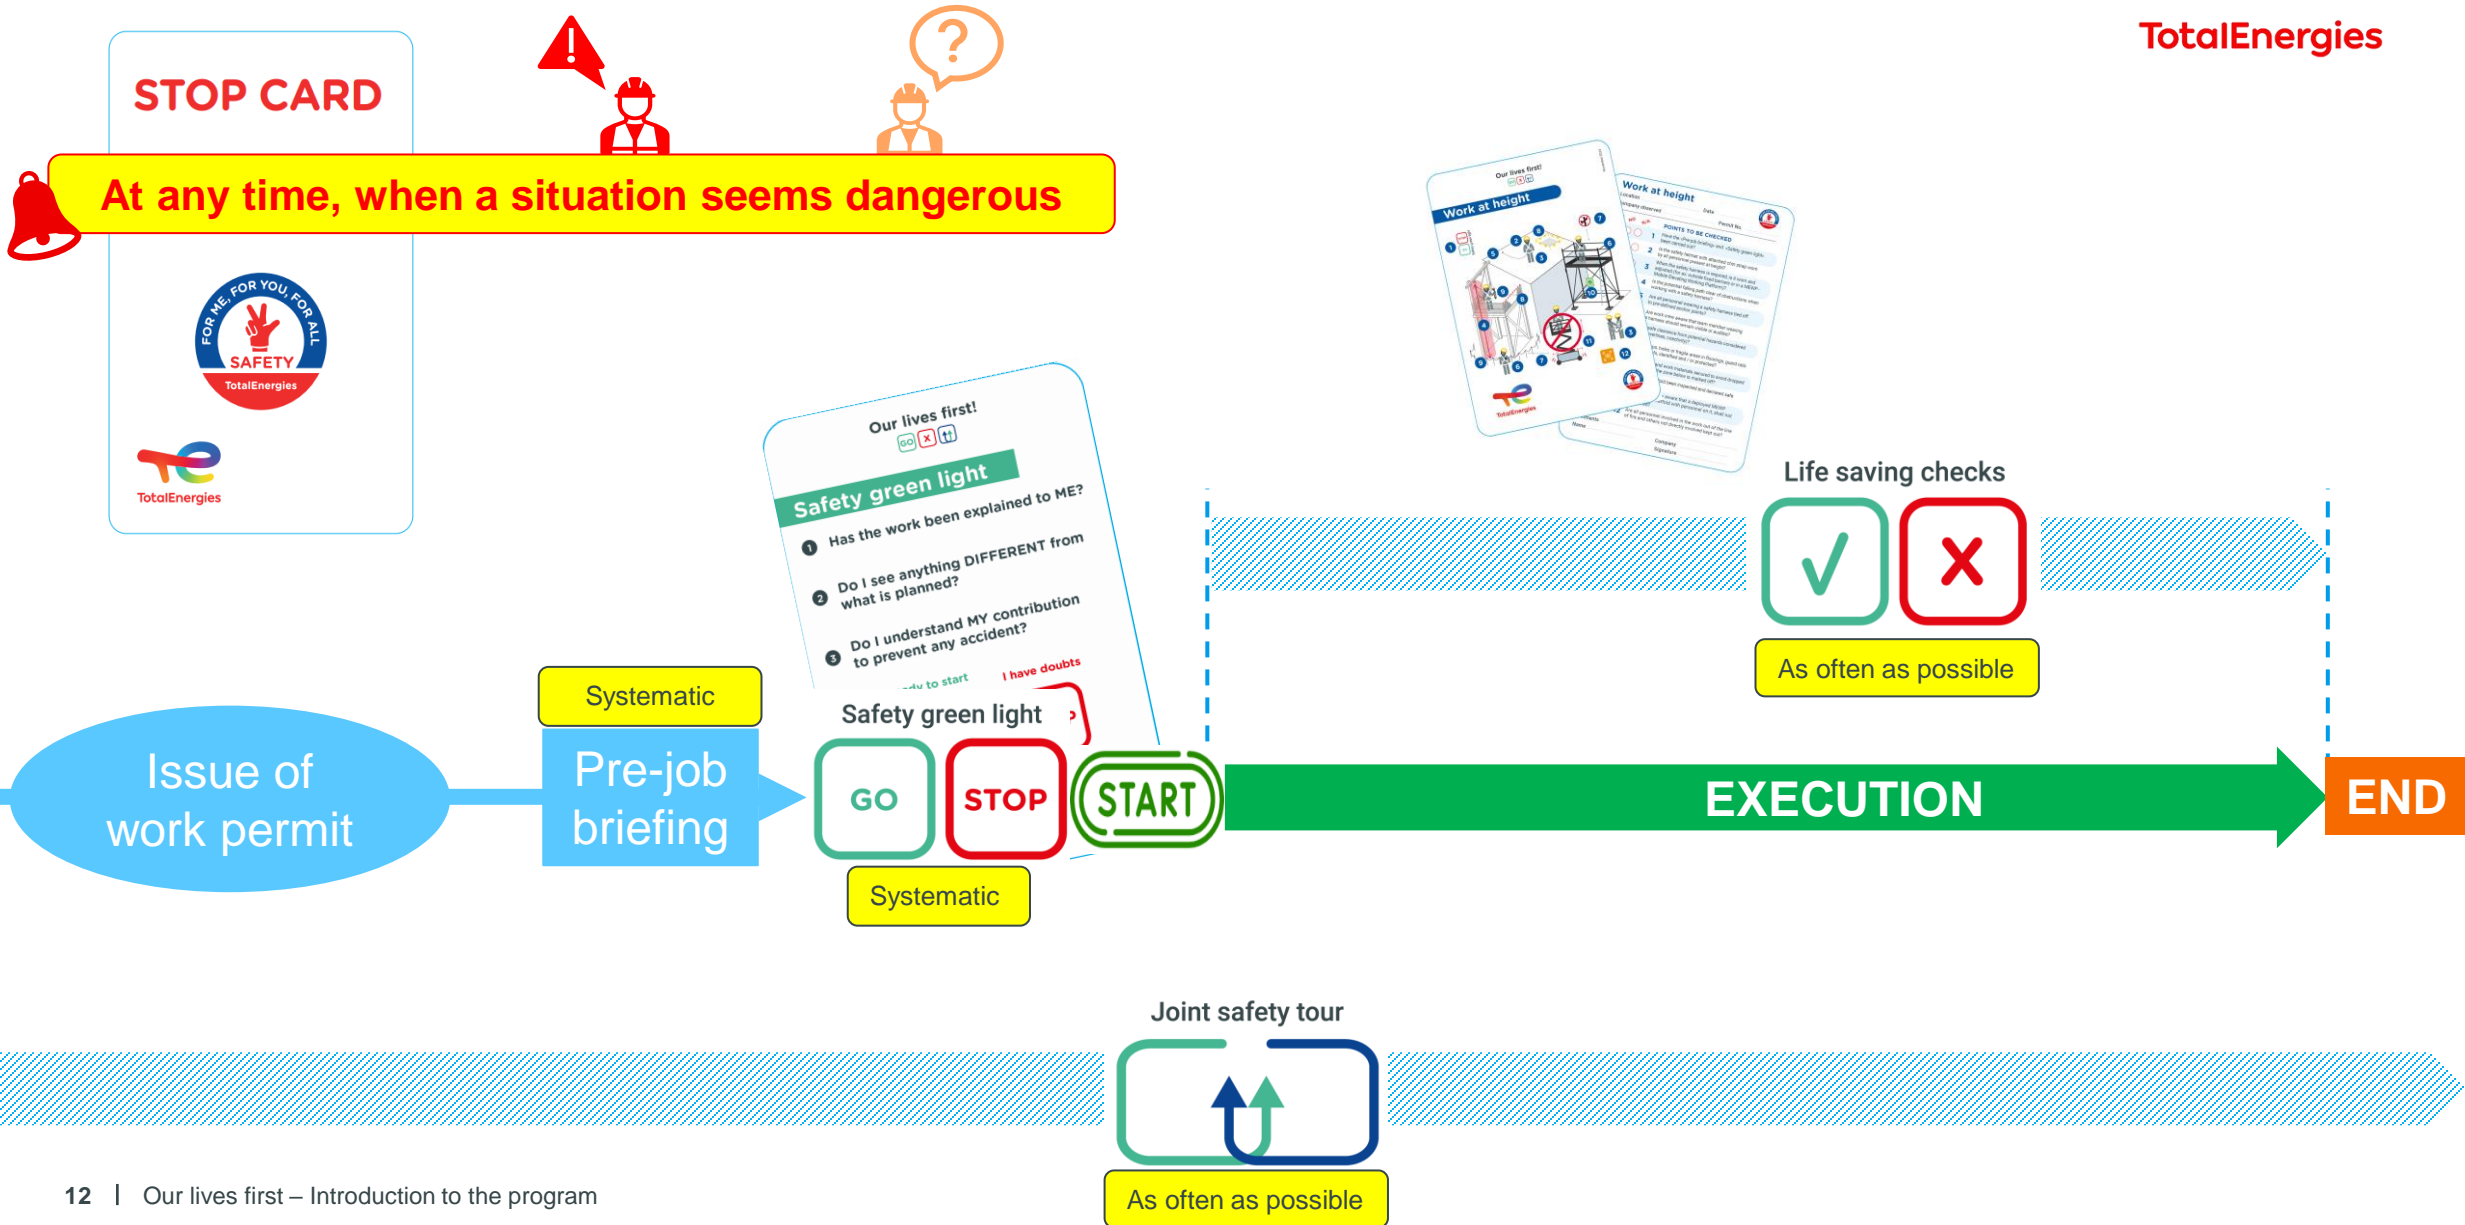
TotalEnergies

STOP CARD

At any time, when a situation seems dangerous

FOR ME, FOR YOU, FOR ALL
SAFETY
TotalEnergies

TotalEnergies

Our lives first!
Safety green light
1 Has the work been explained to ME?
2 Do I see anything DIFFERENT from what is planned?
3 Do I understand MY contribution to prevent any accident?
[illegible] to start
I have doubts

Our lives first!
Work at height

Work at height

Life saving checks

As often as possible

Systematic

Issue of work permit

Pre-job briefing

Safety green light

GO

STOP

START

EXECUTION

END

Systematic

Joint safety tour

As often as possible

12 | Our lives first – Introduction to the program